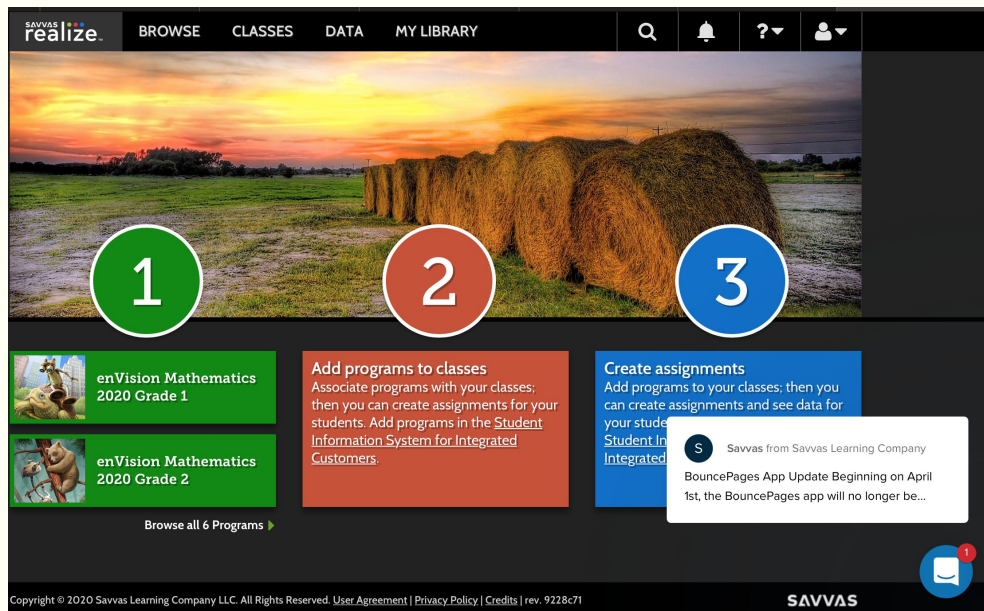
SAVVAS realize.

BROWSE CLASSES DATA MY LIBRARY

?

1

2

3

enVision Mathematics 2020 Grade 1

enVision Mathematics 2020 Grade 2

Browse all 6 Programs

Add programs to classes

Associate programs with your classes; then you can create assignments for your students. Add programs in the Student Information System for Integrated Customers.

Create assignments

Add programs to your classes; then you can create assignments and see data for your stude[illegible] Student In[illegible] Integrated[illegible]

S Savvas from Savvas Learning Company

BouncePages App Update Beginning on April 1st, the BouncePages app will no longer be...

1

Copyright © 2020 Savvas Learning Company LLC. All Rights Reserved. User Agreement | Privacy Policy | Credits | rev. 9228c71

SAVVAS